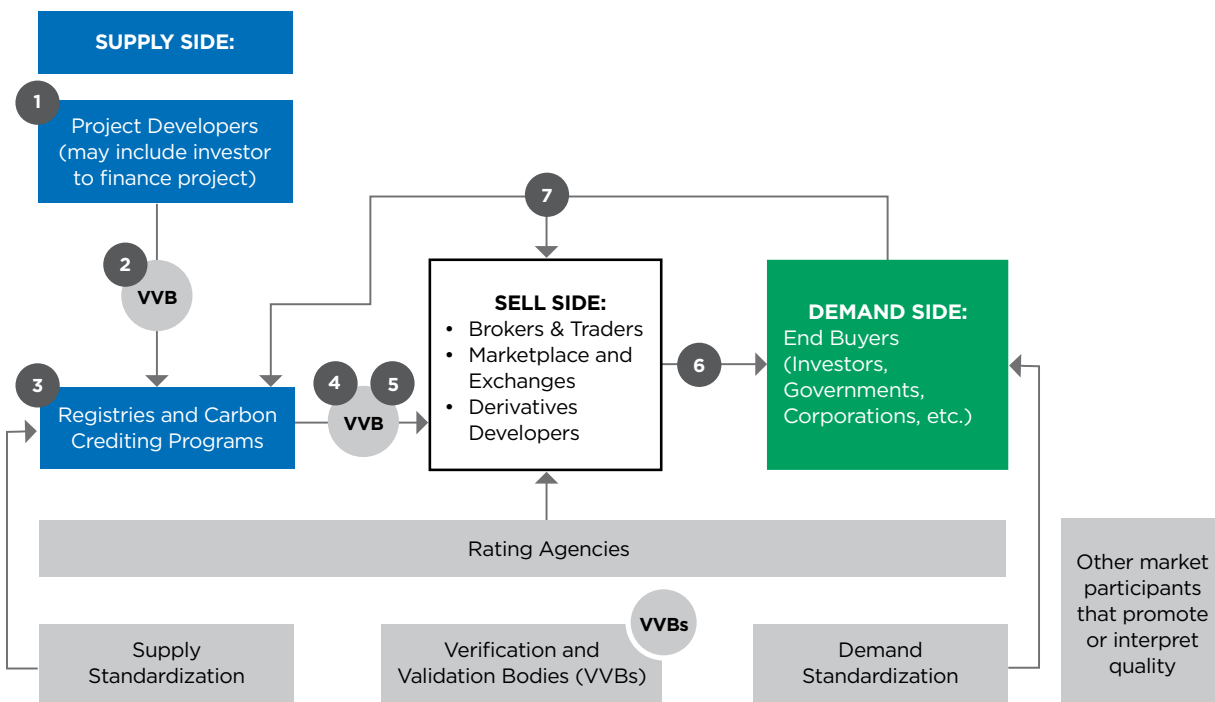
SUPPLY SIDE:

1

Project Developers (may include investor to finance project)

2

VVB

7

SELL SIDE:
• Brokers & Traders
• Marketplace and Exchanges
• Derivatives Developers

DEMAND SIDE:
End Buyers (Investors, Governments, Corporations, etc.)

3

Registries and Carbon Crediting Programs

4

5

VVB

6

Rating Agencies

Other market participants that promote or interpret quality

Supply Standardization

VVBs

Verification and Validation Bodies (VVBs)

Demand Standardization